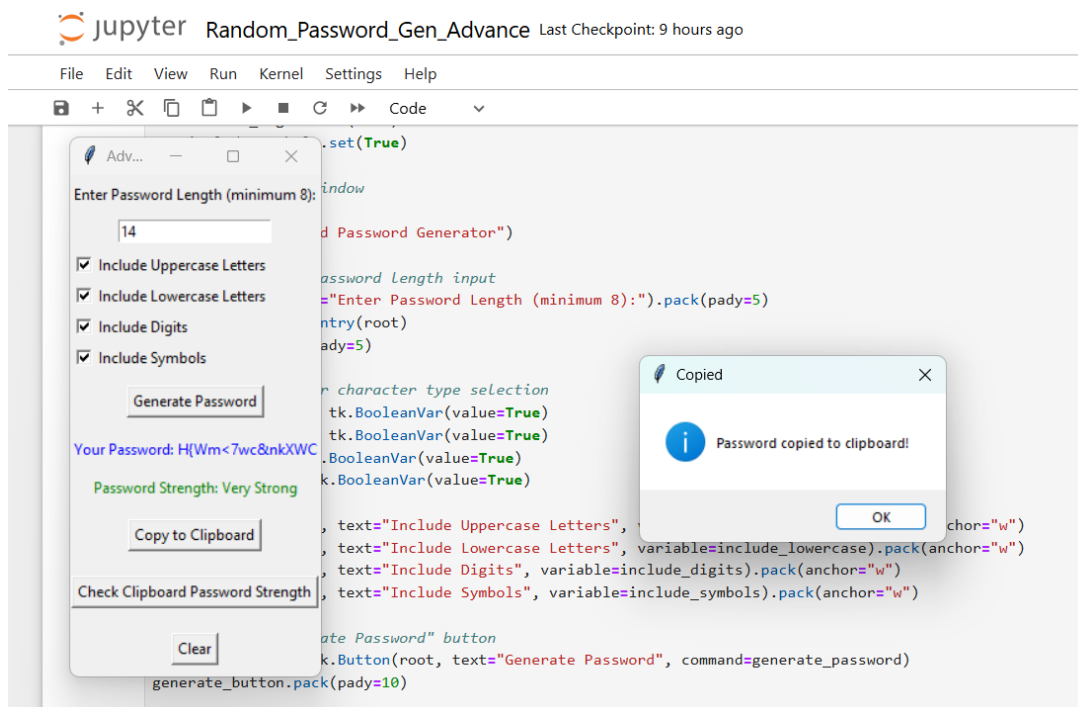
Jupyter Random_Password_Gen_Advance Last Checkpoint: 9 hours ago

File Edit View Run Kernel Settings Help

Code

Adv...

Enter Password Length (minimum 8):

14

Include Uppercase Letters

Include Lowercase Letters

Include Digits

Include Symbols

Generate Password

Your Password: H{Wm<7wc&nkXWC

Password Strength: Very Strong

Copy to Clipboard

Check Clipboard Password Strength

Clear

.set(True)

indow

d Password Generator")

assword length input
="Enter Password Length (minimum 8):").pack(pady=5)
ntry(root)
ady=5)

r character type selection
tk.BooleanVar(value=True)
tk.BooleanVar(value=True)
.BooleanVar(value=True)
k.BooleanVar(value=True)

, text="Include Uppercase Letters", v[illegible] anchor="w")
, text="Include Lowercase Letters", variable=include_lowercase).pack(anchor="w")
, text="Include Digits", variable=include_digits).pack(anchor="w")
, text="Include Symbols", variable=include_symbols).pack(anchor="w")

ate Password" button
k.Button(root, text="Generate Password", command=generate_password)
generate_button.pack(pady=10)

Copied

Password copied to clipboard!

OK